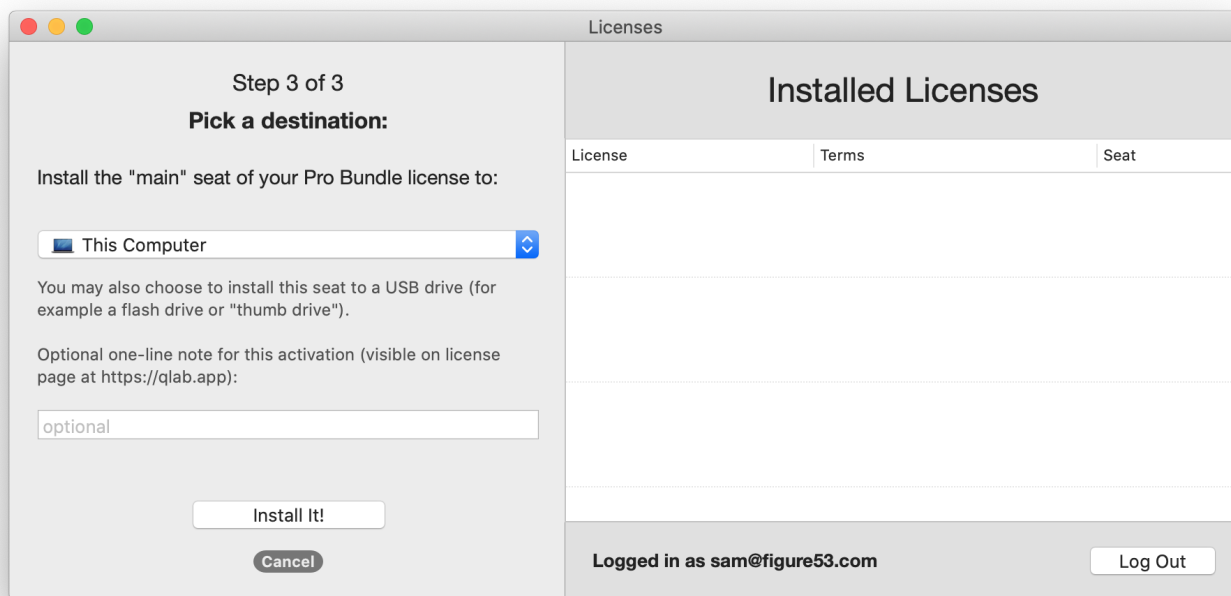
Licenses

Step 3 of 3

Pick a destination:

Install the "main" seat of your Pro Bundle license to:

This Computer

You may also choose to install this seat to a USB drive (for example a flash drive or "thumb drive").

Optional one-line note for this activation (visible on license page at https://qlab.app):

optional

Install It!

Cancel

Installed Licenses

| License | Terms | Seat |
|---|---|---|

Logged in as sam@figure53.com

Log Out